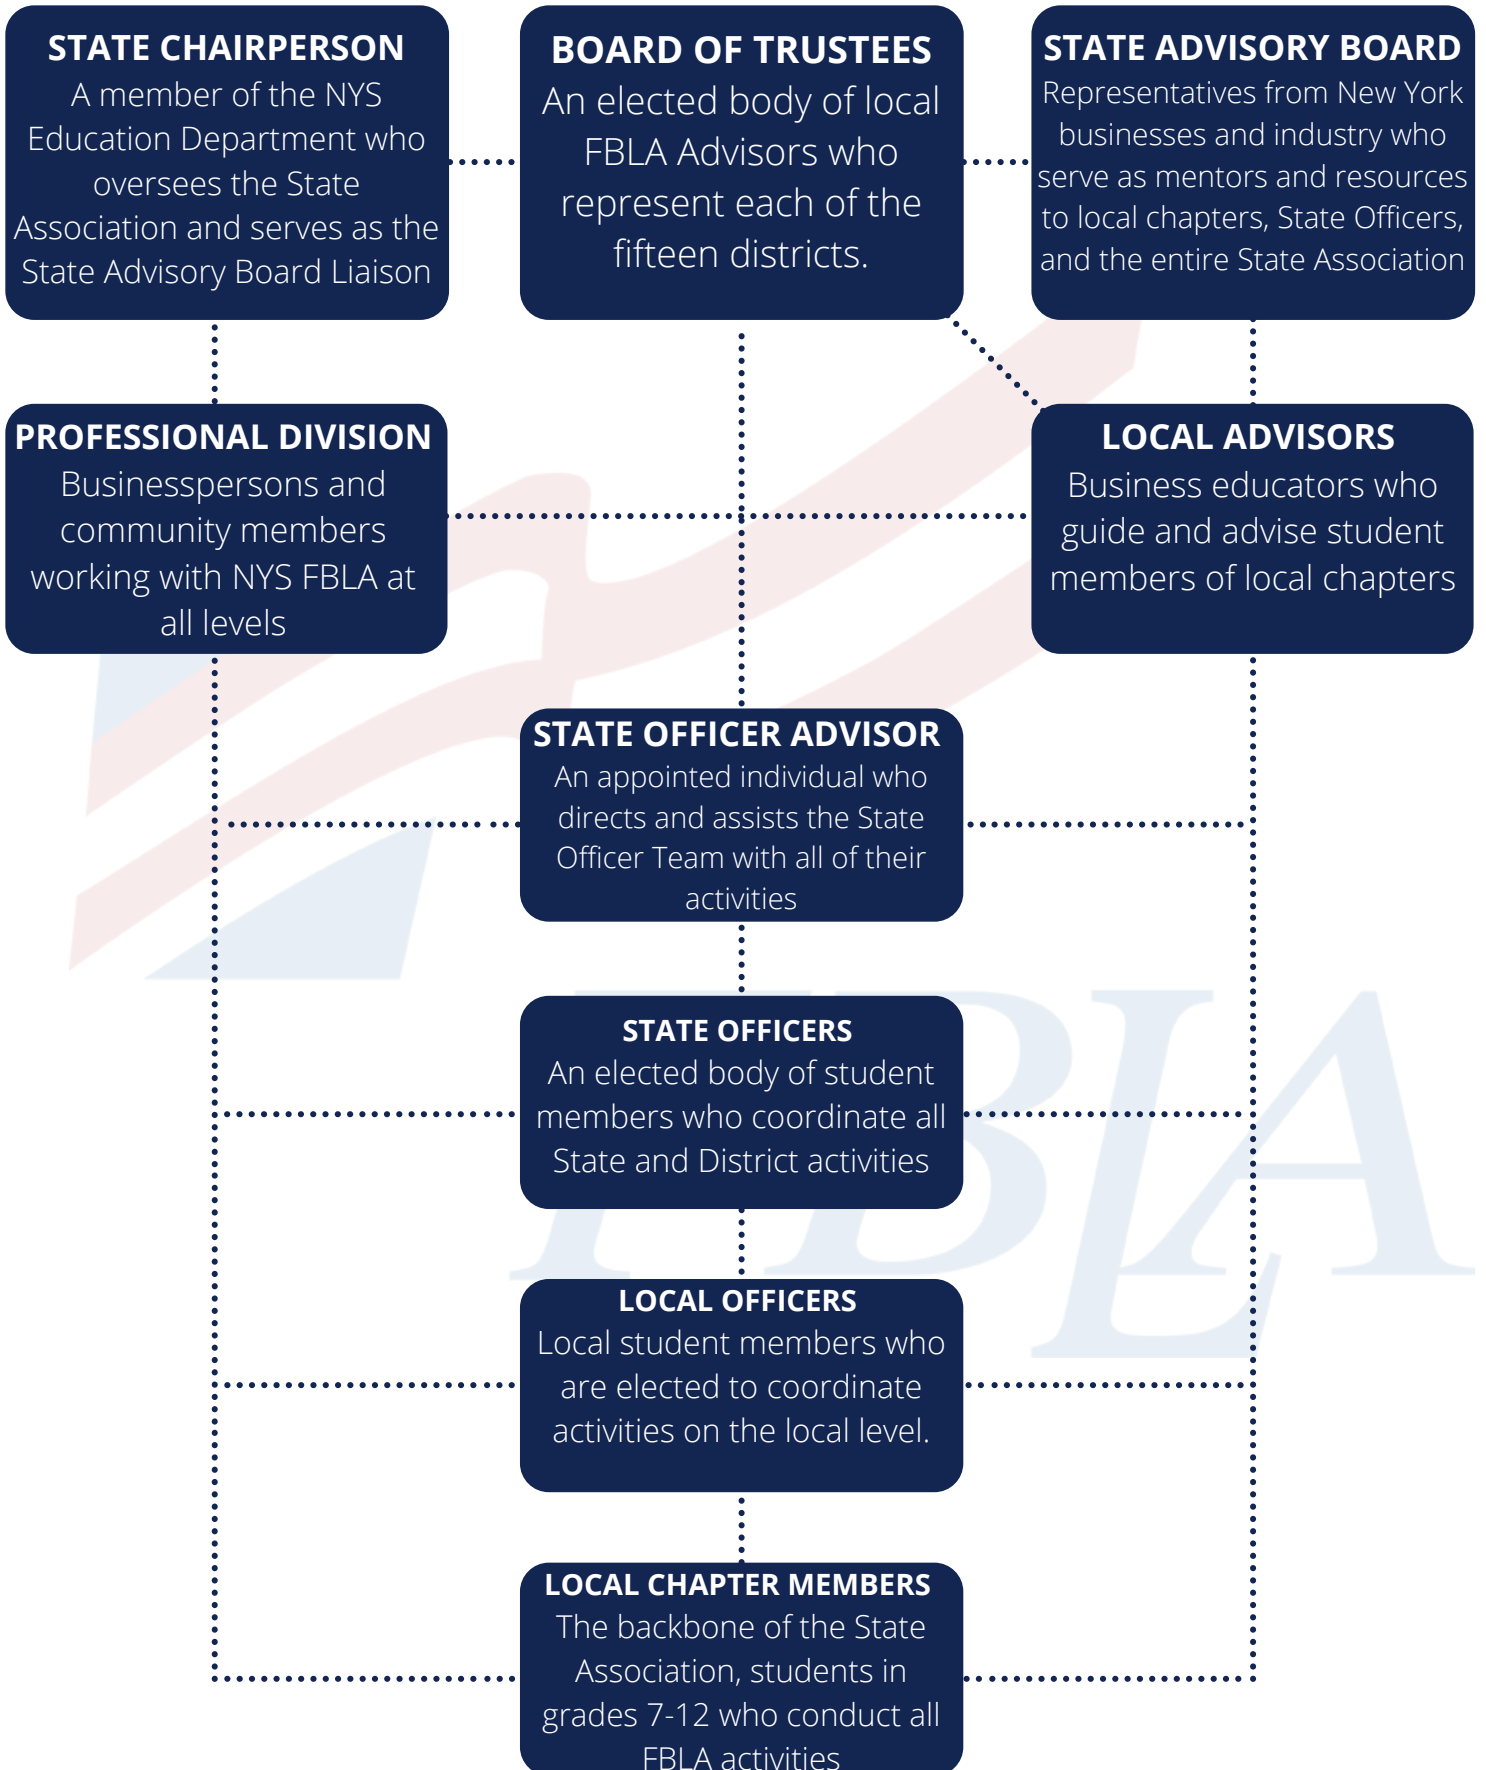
STATE CHAIRPERSON
A member of the NYS Education Department who oversees the State Association and serves as the State Advisory Board Liaison

BOARD OF TRUSTEES
An elected body of local FBLA Advisors who represent each of the fifteen districts.

STATE ADVISORY BOARD
Representatives from New York businesses and industry who serve as mentors and resources to local chapters, State Officers, and the entire State Association

PROFESSIONAL DIVISION
Businesspersons and community members working with NYS FBLA at all levels

LOCAL ADVISORS
Business educators who guide and advise student members of local chapters

STATE OFFICER ADVISOR
An appointed individual who directs and assists the State Officer Team with all of their activities

STATE OFFICERS
An elected body of student members who coordinate all State and District activities

LOCAL OFFICERS
Local student members who are elected to coordinate activities on the local level.

LOCAL CHAPTER MEMBERS
The backbone of the State Association, students in grades 7-12 who conduct all FBLA activities

FBLA